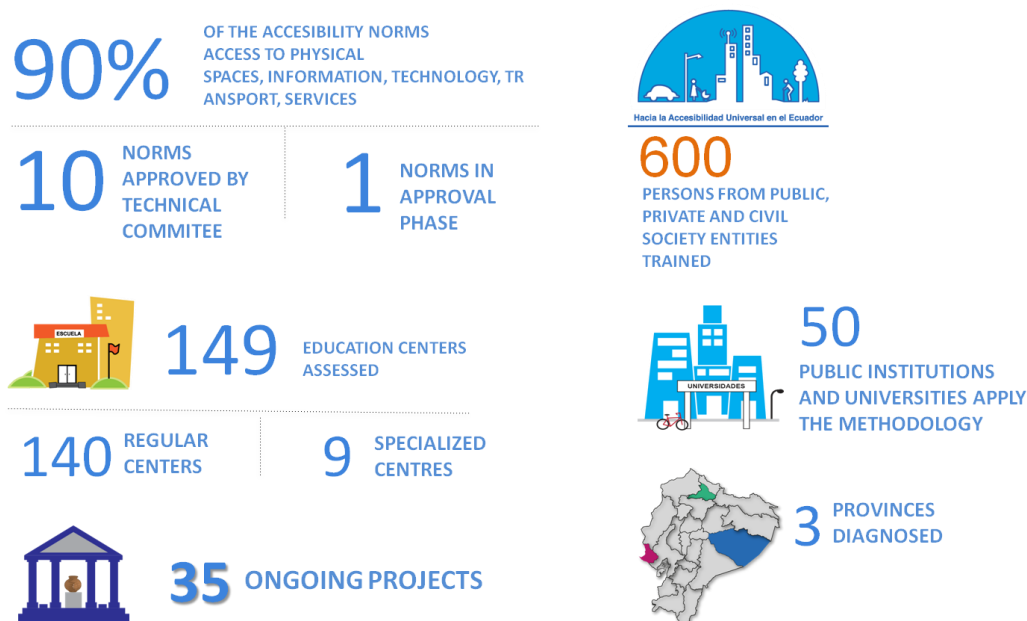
90% OF THE ACCESIBILITY NORMS ACCESS TO PHYSICAL SPACES, INFORMATION, TECHNOLOGY, TRANSPORT, SERVICES

10 NORMS APPROVED BY TECHNICAL COMMITEE

1 NORMS IN APPROVAL PHASE

Hacia la Accesibilidad Universal en el Ecuador

600 PERSONS FROM PUBLIC, PRIVATE AND CIVIL SOCIETY ENTITIES TRAINED

ESCUELA

149 EDUCATION CENTERS ASSESSED

140 REGULAR CENTERS

9 SPECIALIZED CENTRES

UNIVERSIDADES

50 PUBLIC INSTITUTIONS AND UNIVERSITIES APPLY THE METHODOLOGY

3 PROVINCES DIAGNOSED

35 ONGOING PROJECTS